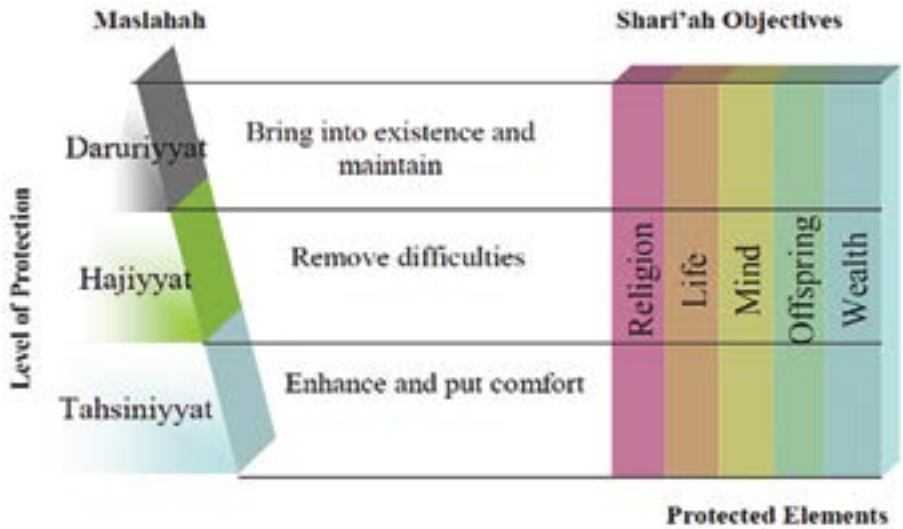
Maslahah

Shari'ah Objectives

Level of Protection

Daruriyyat

Bring into existence and maintain

Hajiyyat

Remove difficulties

Tahsiniyyat

Enhance and put comfort

Religion

Life

Mind

Offspring

Wealth

Protected Elements